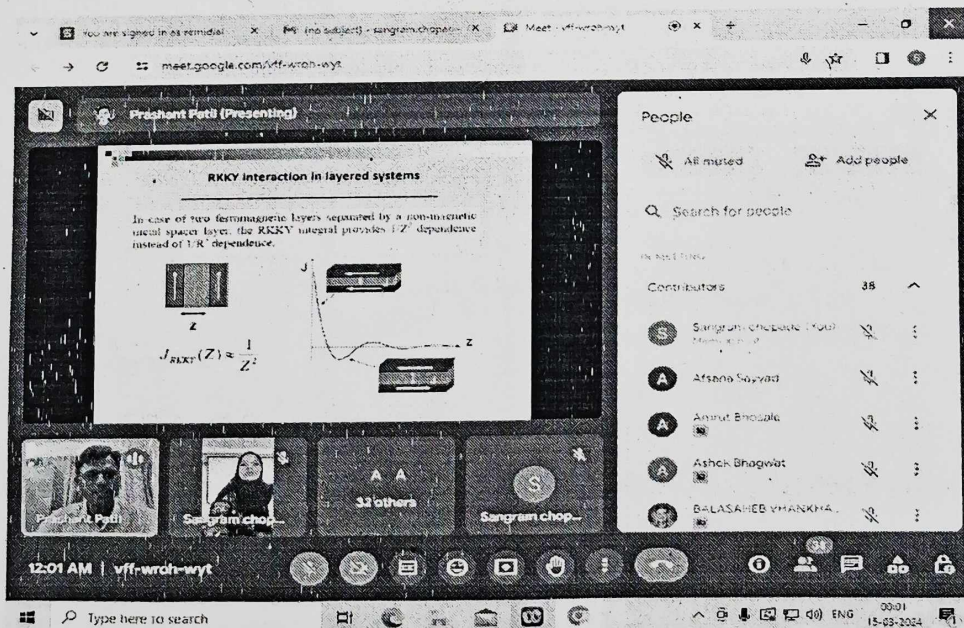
You are signed in as remidial × (no subject) - sangram.chopade × Meet - vff-wroh-wyt × +

meet.google.com/vff-wroh-wyt

Prashant Patil (Presenting)

RKKY interaction in layered systems

In case of two ferromagnetic layers separated by a non-magnetic metal spacer layer, the RKKY integral provides $1/Z^2$ dependence instead of $1/R^3$ dependence.

Z

J

Z

$J_{RKKY}(Z) \propto \frac{1}{Z^2}$

People

All muted

Add people

Search for people

IN MEETING

Contributors 38

Sangram chopade (You) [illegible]

Afsana Sayyad

Amrut Bhosale

Ashok Bhagwat

BALASAHEB KHANKHA...

Prashant Patil

Sangram chop...

A A
32 others

S

Sangram chop...

12:01 AM | vff-wroh-wyt

38

Type here to search

ENG 00:01 15-03-2024